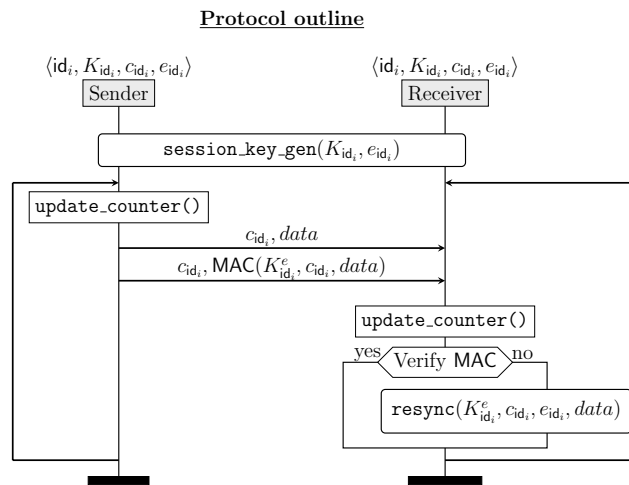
Protocol outline

$\langle \mathsf{id}_i, K_{\mathsf{id}_i}, c_{\mathsf{id}_i}, e_{\mathsf{id}_i} \rangle$

Sender

$\langle \mathsf{id}_i, K_{\mathsf{id}_i}, c_{\mathsf{id}_i}, e_{\mathsf{id}_i} \rangle$

Receiver

session_key_gen($K_{\mathsf{id}_i}, e_{\mathsf{id}_i}$)

update_counter()

$c_{\mathsf{id}_i}, data$

$c_{\mathsf{id}_i}, \mathsf{MAC}(K^e_{\mathsf{id}_i}, c_{\mathsf{id}_i}, data)$

update_counter()

yes

Verify MAC

no

resync($K^e_{\mathsf{id}_i}, c_{\mathsf{id}_i}, e_{\mathsf{id}_i}, data$)